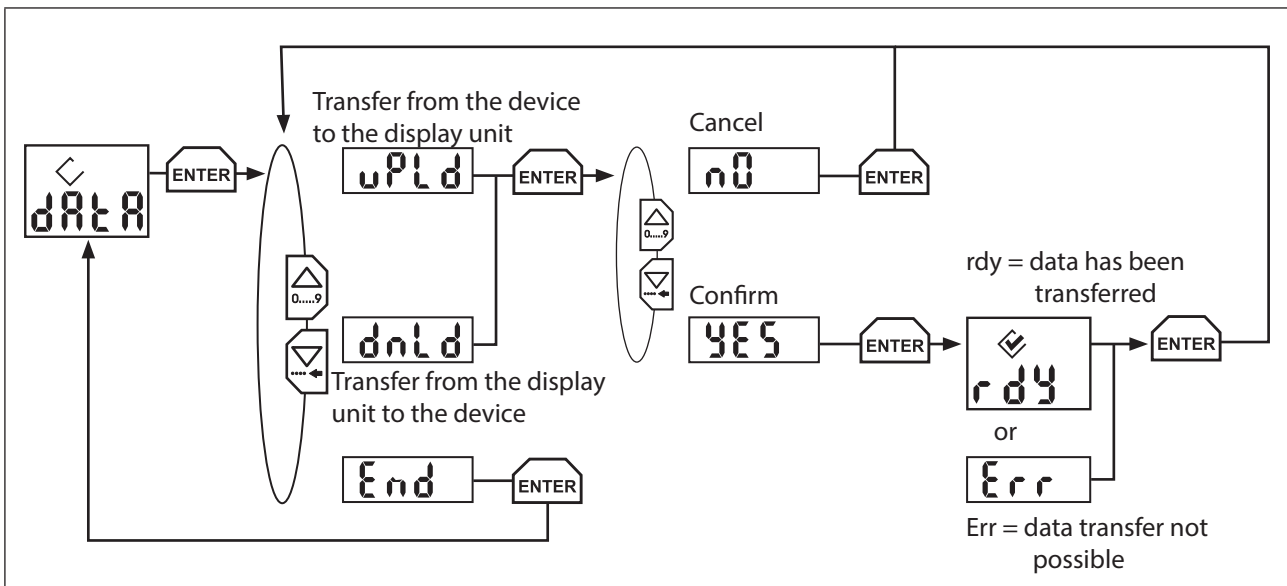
dAtA

ENTER

Transfer from the device to the display unit

uPLd

ENTER

0.....9

dnLd

Transfer from the display unit to the device

End

ENTER

0.....9

Cancel

nO

ENTER

Confirm

YES

ENTER

rdy = data has been transferred

rdY

or

Err

Err = data transfer not possible

ENTER